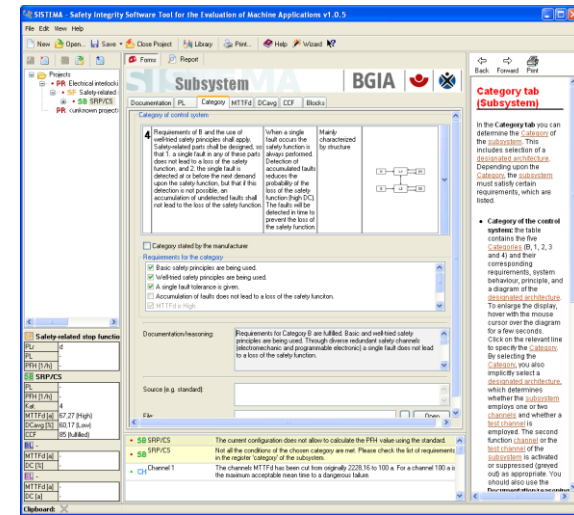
SISTEMA - Safety Integrity Software Tool for the Evaluation of Machine Applications v1.0.5

File Edit View Help

New Open... Save Close Project Library Print... Help Wizard

Forms Report

Back Forward Print

Projects
PR Electrical interlock
SF Safety-related
SB SRP/CS
PR <unknown project>

Subsystem

BGIA

Documentation PL Category MTTFd DCavg CCF Blocks

Category of control system

4 Requirements of B and the use of wellried safety principles shall apply. Safety-related parts shall be designed, so that 1. a single fault in any of these parts does not lead to a loss of the safety function, and 2. the single fault is detected at or before the next demand upon the safety function, but that if this detection is not possible, an accumulation of undetected faults shall not lead to the loss of the safety function.

When a single fault occurs the safety function is always performed. Detection of accumulated faults reduces the probability of the loss of the safety function (high DC). The faults will be detected in time to prevent the loss of the safety function.

Mainly characterized by structure

Category stated by the manufacturer

Requirements for the category
Basic safety principles are being used.
Well-tried safety principles are being used.
A single fault tolerance is given.
Accumulation of faults does not lead to a loss of the safety function.
MTTFd is High

Documentation/reasoning:
Requirements for Category B are fulfilled. Basic and well-tried safety principles are being used. Through diverse redundant safety channels (electromechanic and programmable electronic) a single fault does not lead to a loss of the safety function.

Source (e.g. standard)

File: Open

Safety-related stop functio
PL
PL
PFH [1/h]

SRP/CS
PL
PFH [1/h]
Kat. 4
MTTFd [a] 67,27 (High)
DCavg [%] 60,17 (Low)
CCF 85 (fulfilled)

MTTFd [a]
DC [%]

MTTFd [a]
DC [a]

SB SRP/CS The current configuration does not allow to calculate the PFH value using the standard.
SB SRP/CS Not all the conditions of the chosen category are met. Please check the list of requirements in the register 'category' of the subsystem.
CH Channel 1 The channels MTTFd has been cut from originally 2228,16 to 100 a. For a channel 100 a is the maximum acceptable mean time to a dangerous failure.

Clipboard:

Category tab (Subsystem)

In the Category tab you can determine the Category of the subsystem. This includes selection of a designated architecture. Depending upon the Category, the subsystem must satisfy certain requirements, which are listed.

Category of the control system: the table contains the five Categories (B, 1, 2, 3 and 4) and their corresponding requirements, system behaviour, principle, and a diagram of the designated architecture. To enlarge the display, hover with the mouse cursor over the diagram for a few seconds. Click on the relevant line to specify the Category. By selecting the Category, you also implicitly select a designated architecture, which determines whether the subsystem employs one or two channels and whether a test channel is employed. The second function channel or the function channel of the subsystem is activated or suppressed (greyed out) as appropriate. You should also use the Documentation/reasoning